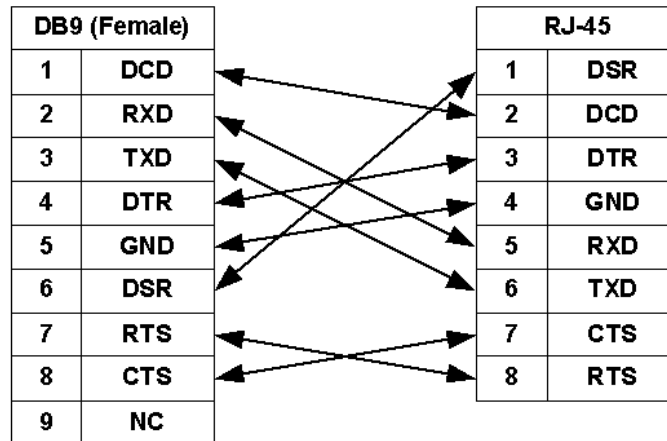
| DB9 (Female) | |
|---|---|
| 1 | DCD |
| 2 | RXD |
| 3 | TXD |
| 4 | DTR |
| 5 | GND |
| 6 | DSR |
| 7 | RTS |
| 8 | CTS |
| 9 | NC |

| RJ-45 | |
|---|---|
| 1 | DSR |
| 2 | DCD |
| 3 | DTR |
| 4 | GND |
| 5 | RXD |
| 6 | TXD |
| 7 | CTS |
| 8 | RTS |